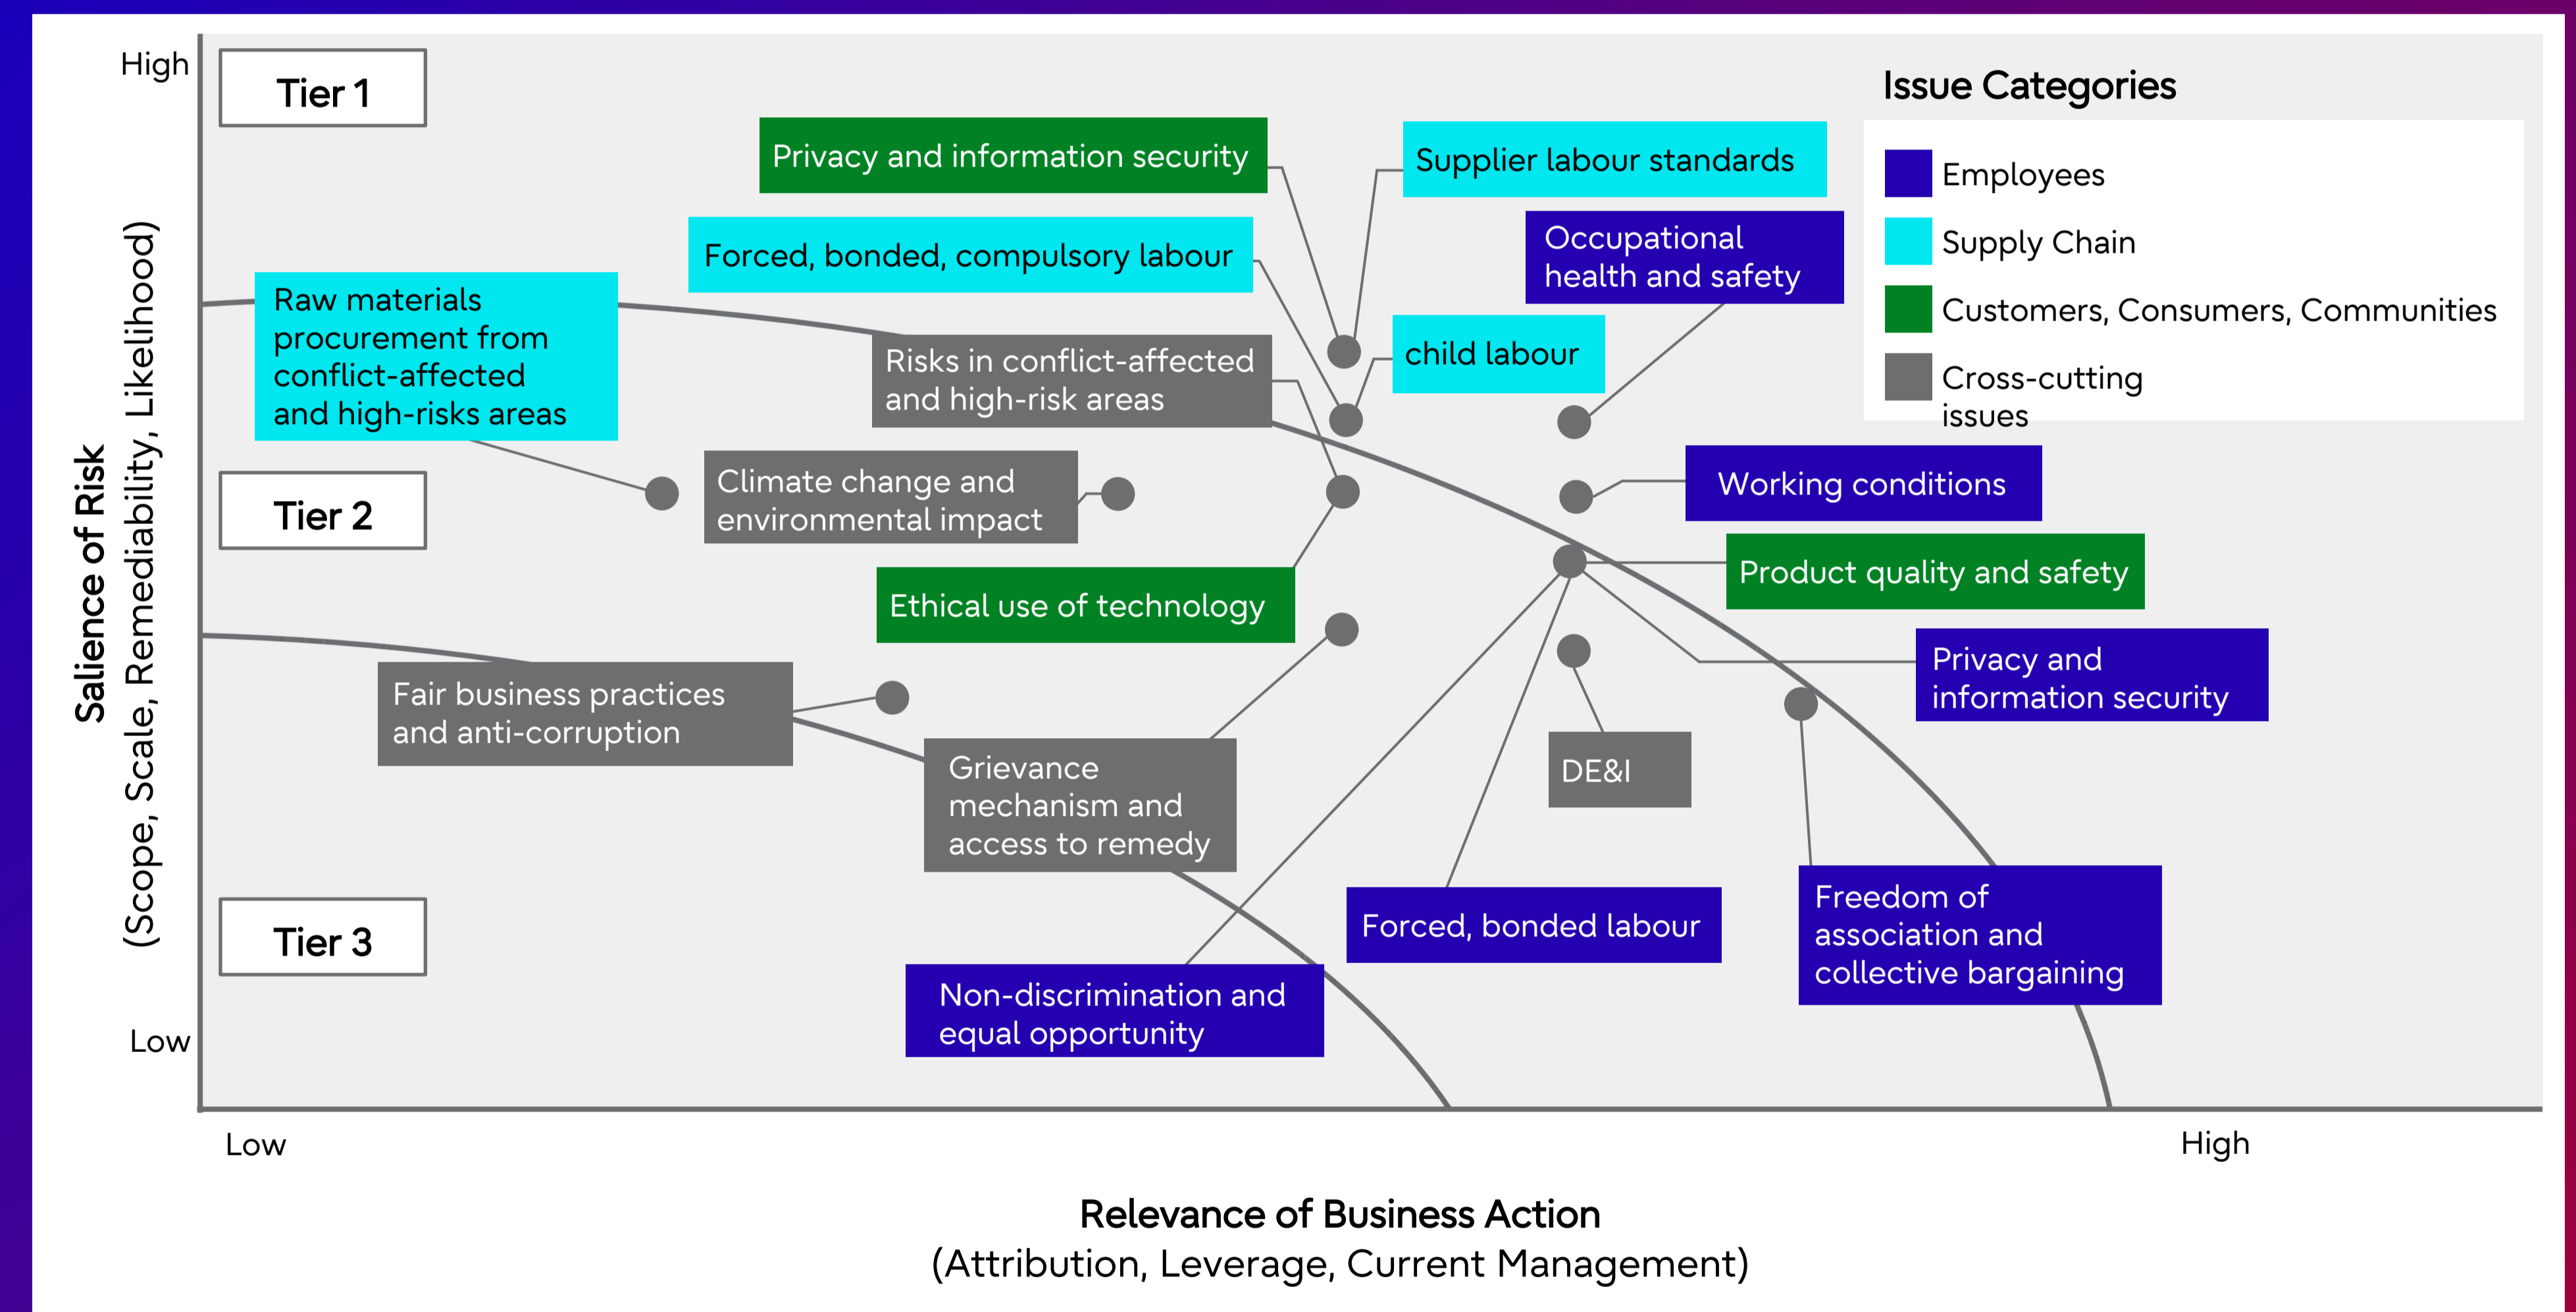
High

Tier 1

Tier 2

Tier 3

Low

Salience of Risk
(Scope, Scale, Remediability, Likelihood)

Privacy and information security

Forced, bonded, compulsory labour

Raw materials procurement from conflict-affected and high-risks areas

Risks in conflict-affected and high-risk areas

Climate change and environmental impact

Ethical use of technology

Fair business practices and anti-corruption

Grievance mechanism and access to remedy

Non-discrimination and equal opportunity

Supplier labour standards

Occupational health and safety

child labour

Working conditions

Product quality and safety

Privacy and information security

DE&I

Forced, bonded labour

Freedom of association and collective bargaining

Issue Categories

Employees

Supply Chain

Customers, Consumers, Communities

Cross-cutting issues

Low

High

Relevance of Business Action
(Attribution, Leverage, Current Management)